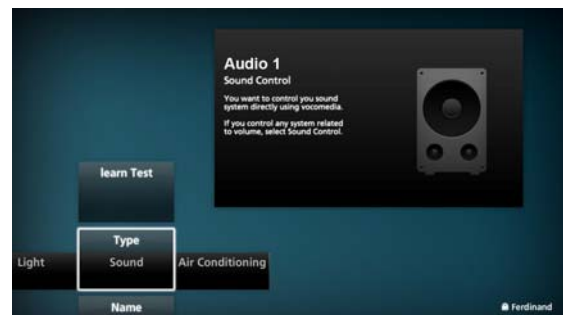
Audio 1
Sound Control

You want to control you sound system directly using vocomedia.

If you control any system related to volume, select Sound Control.

learn Test

Type

Light

Sound

Air Conditioning

Name

Ferdinand